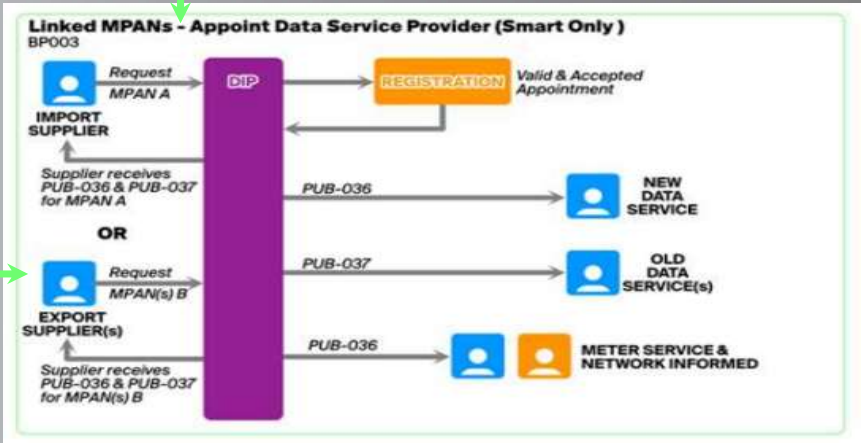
Linked MPANs - Appoint Data Service Provider (Smart Only )
BP003

Request
MPAN A

IMPORT SUPPLIER

DIP

REGISTRATION

Valid & Accepted Appointment

Supplier receives PUB-036 & PUB-037 for MPAN A

PUB-036

NEW DATA SERVICE

OR

Request
MPAN(s) B

PUB-037

OLD DATA SERVICE(s)

EXPORT SUPPLIER(s)

PUB-036

METER SERVICE & NETWORK INFORMED

Supplier receives PUB-036 & PUB-037 for MPAN(s) B